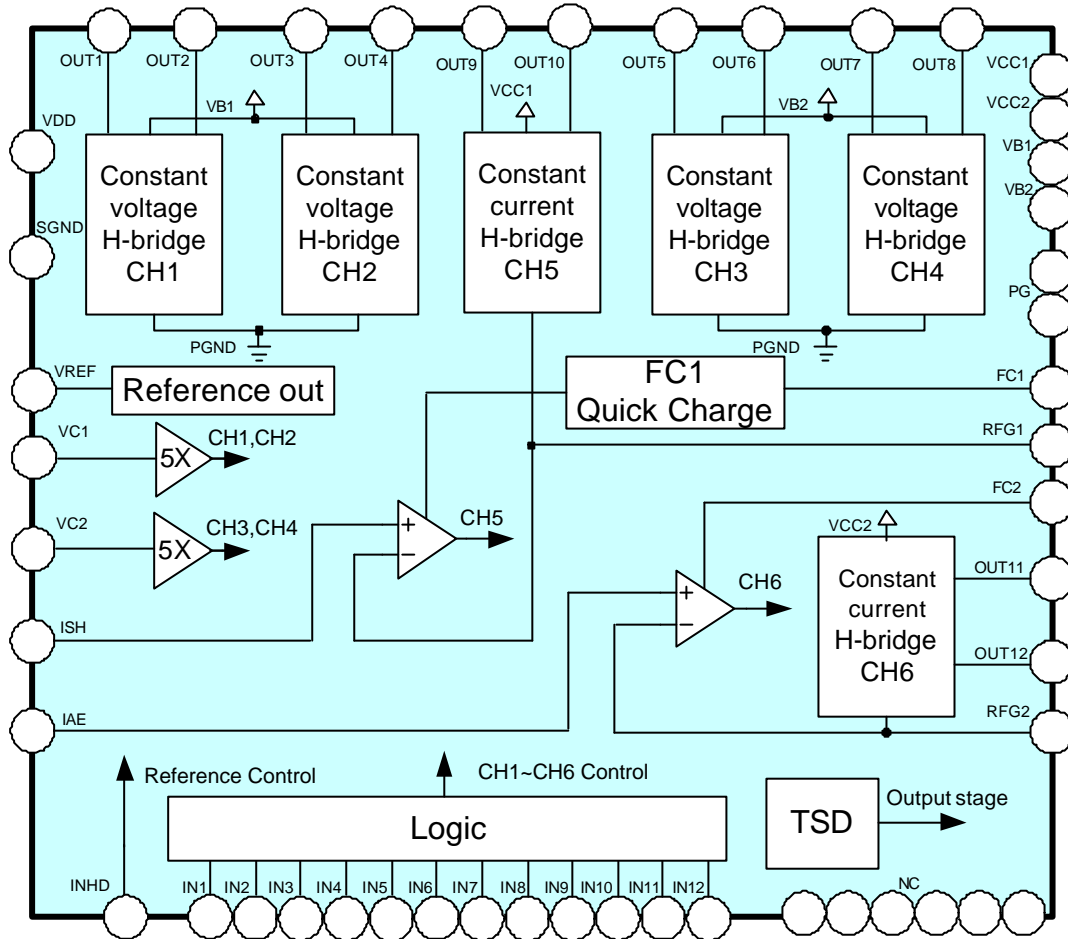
OUT1 OUT2 OUT3 OUT4 OUT9 OUT10 OUT5 OUT6 OUT7 OUT8 VCC1

VB1 VCC1 VB2 VCC2

VDD VB1

Constant voltage H-bridge CH1

Constant voltage H-bridge CH2

Constant current H-bridge CH5

Constant voltage H-bridge CH3

Constant voltage H-bridge CH4

VB2

SGND

PG

PGND PGND

VREF Reference out

FC1 Quick Charge

FC1

VC1 5X CH1,CH2

RFG1

FC2

VC2 5X CH3,CH4

+ − CH5

VCC2

+ − CH6

Constant current H-bridge CH6

OUT11

ISH

OUT12

IAE

RFG2

Reference Control

CH1~CH6 Control

Logic

TSD

Output stage

INHD IN1 IN2 IN3 IN4 IN5 IN6 IN7 IN8 IN9 IN10 IN11 IN12 NC